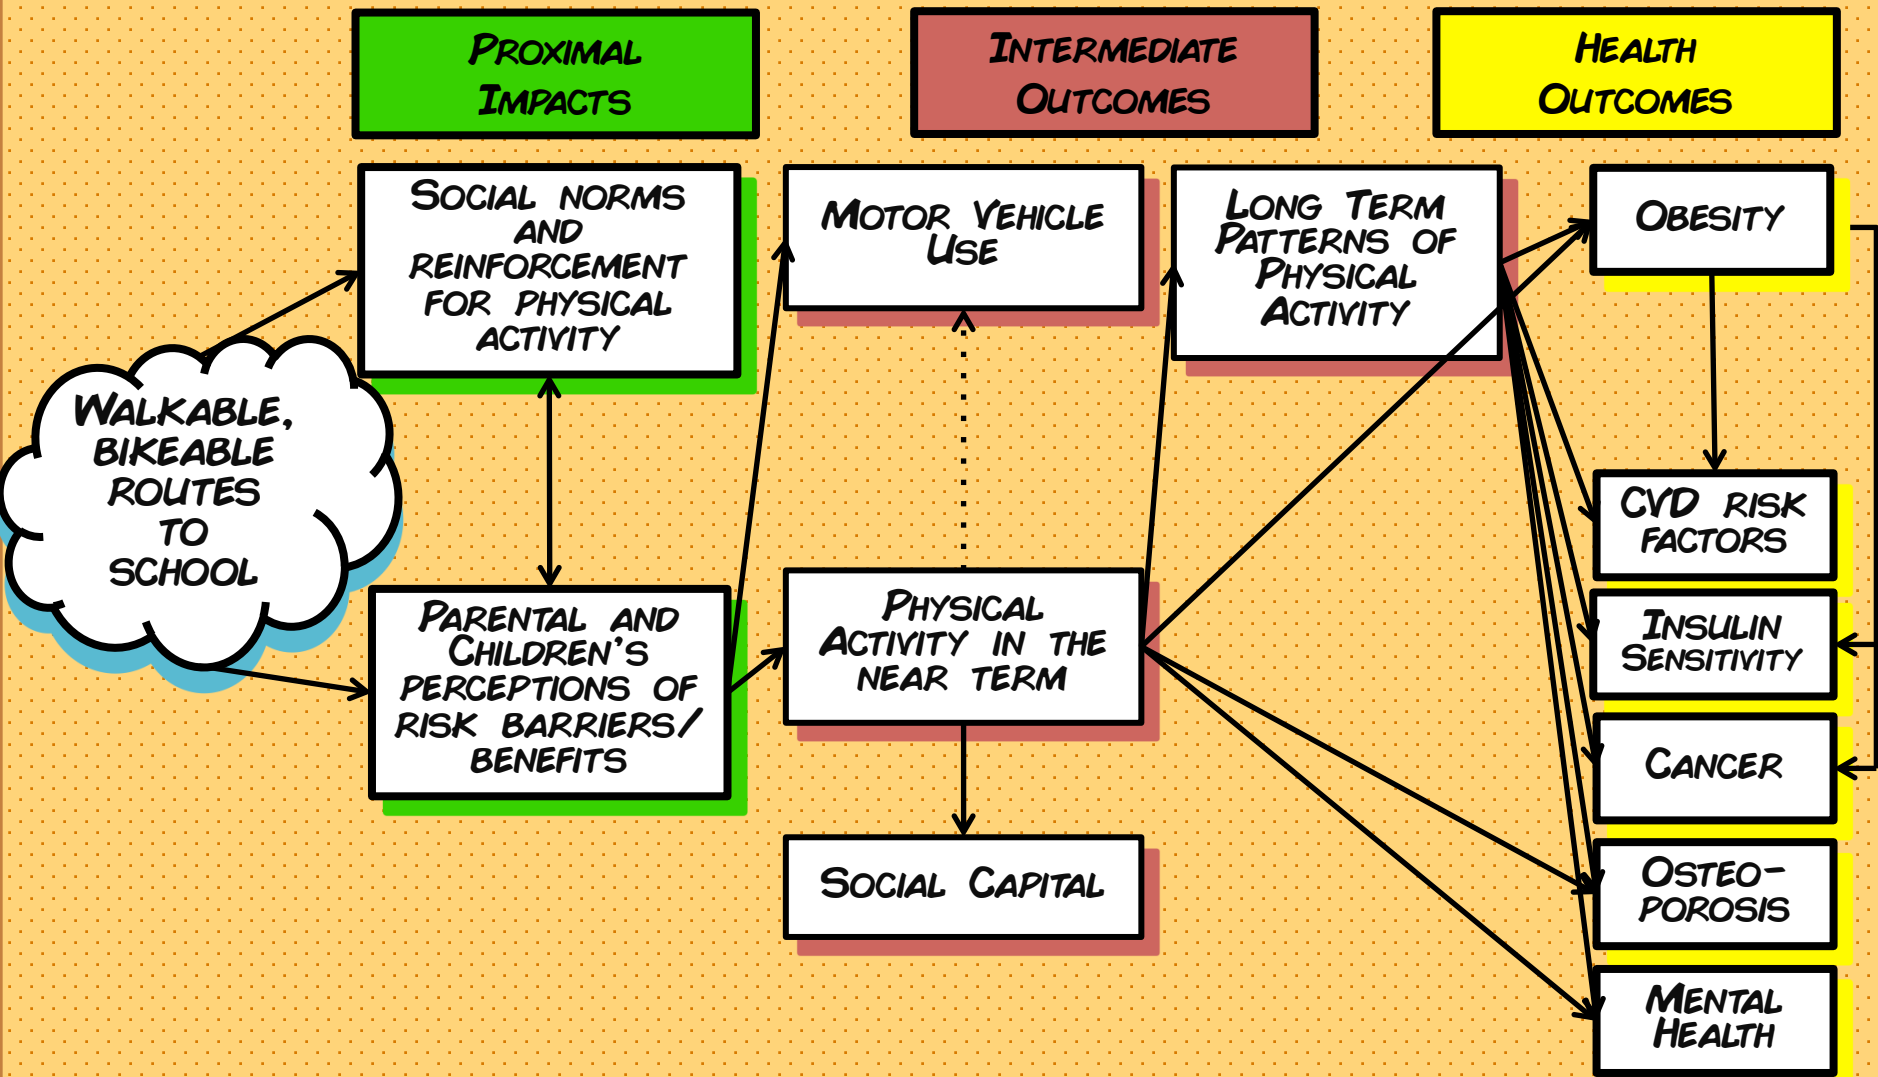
PROXIMAL IMPACTS

INTERMEDIATE OUTCOMES

HEALTH OUTCOMES

WALKABLE, BIKEABLE ROUTES TO SCHOOL

SOCIAL NORMS AND REINFORCEMENT FOR PHYSICAL ACTIVITY

PARENTAL AND CHILDREN'S PERCEPTIONS OF RISK BARRIERS/ BENEFITS

MOTOR VEHICLE USE

PHYSICAL ACTIVITY IN THE NEAR TERM

SOCIAL CAPITAL

LONG TERM PATTERNS OF PHYSICAL ACTIVITY

OBESITY

CVD RISK FACTORS

INSULIN SENSITIVITY

CANCER

OSTEO-POROSIS

MENTAL HEALTH